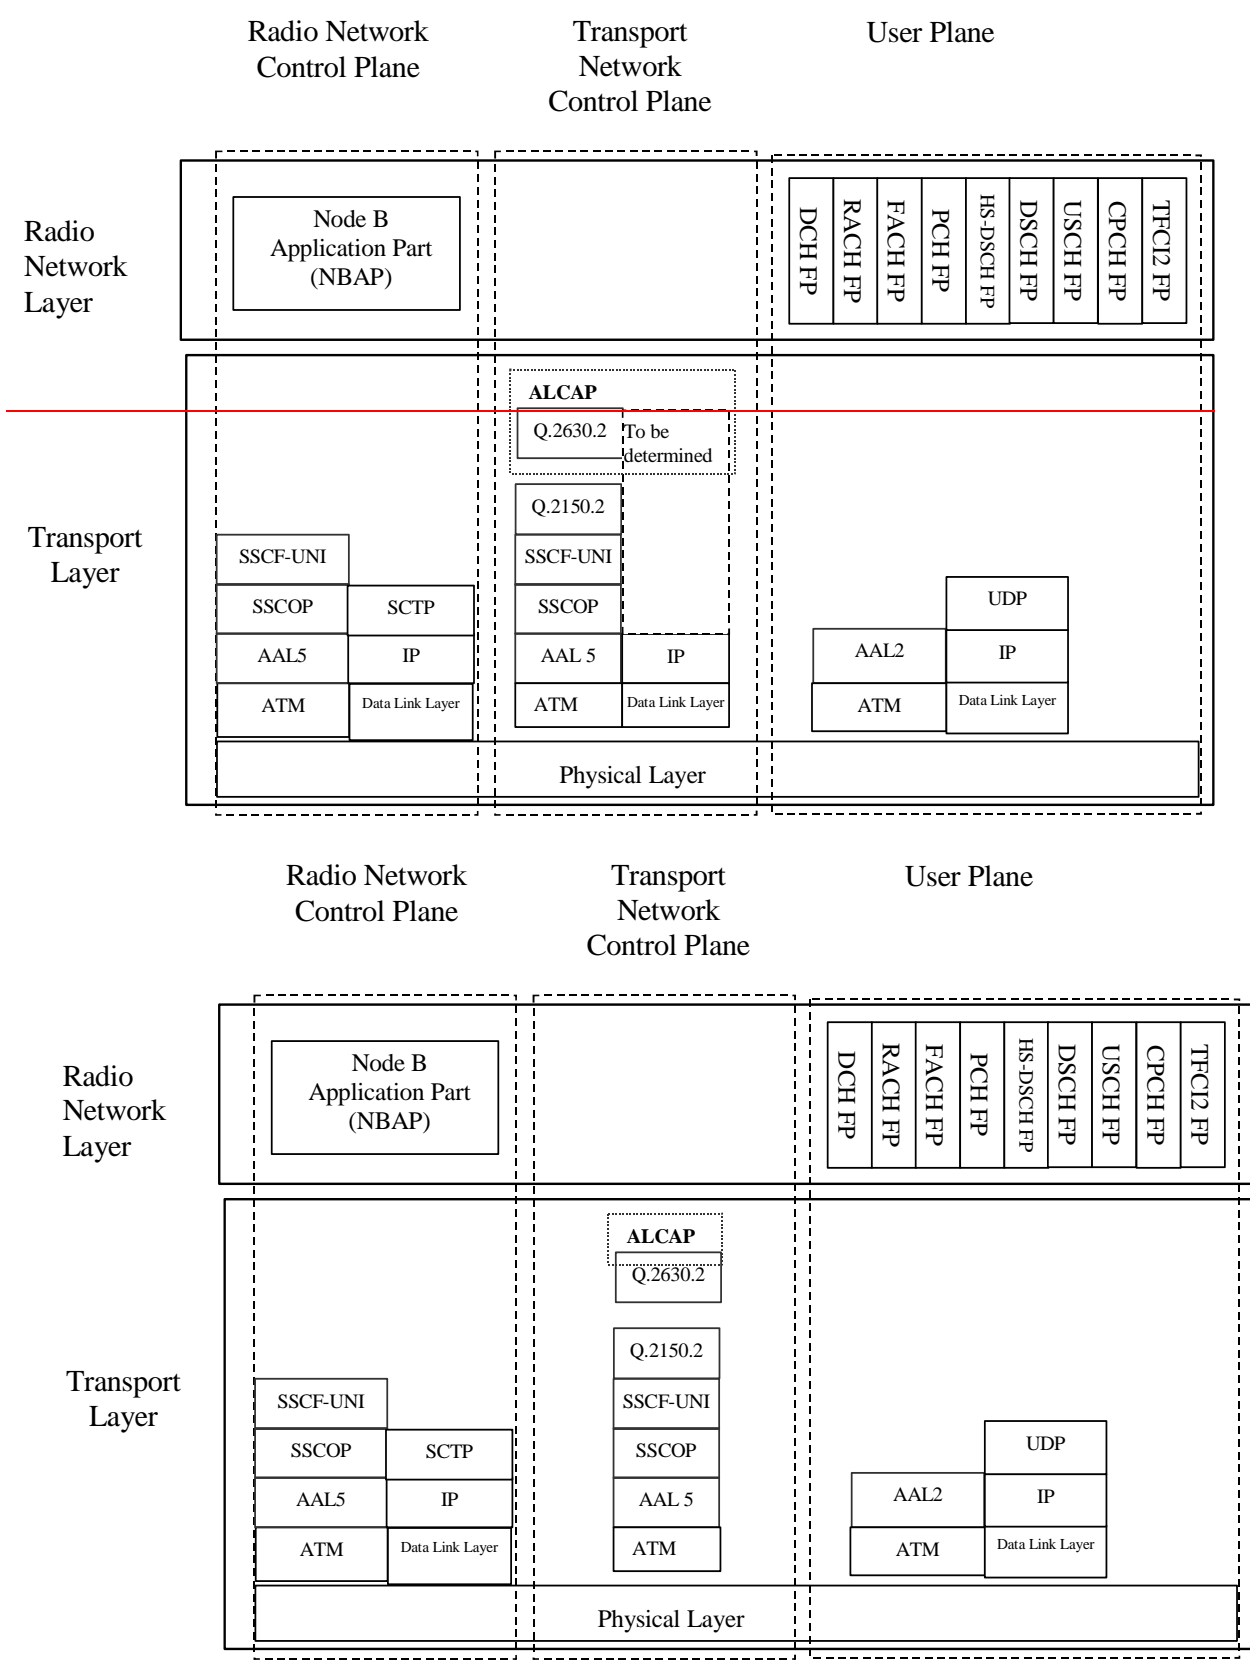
Radio Network Control Plane

Transport Network Control Plane

User Plane

Radio Network Layer

Node B Application Part (NBAP)

DCH FP
RACH FP
FACH FP
PCH FP
HS-DSCH FP
DSCH FP
USCH FP
CPCH FP
TFCI2 FP

Transport Layer

ALCAP
Q.2630.2
To be determined

Q.2150.2
SSCF-UNI
SSCOP
AAL 5
IP
ATM
Data Link Layer

SSCF-UNI
SSCOP
SCTP
AAL5
IP
ATM
Data Link Layer

UDP
AAL2
IP
ATM
Data Link Layer

Physical Layer

Radio Network Control Plane

Transport Network Control Plane

User Plane

Radio Network Layer

Node B Application Part (NBAP)

DCH FP
RACH FP
FACH FP
PCH FP
HS-DSCH FP
DSCH FP
USCH FP
CPCH FP
TFCI2 FP

Transport Layer

ALCAP
Q.2630.2

Q.2150.2
SSCF-UNI
SSCOP
AAL 5
ATM

SSCF-UNI
SSCOP
SCTP
AAL5
IP
ATM
Data Link Layer

UDP
AAL2
IP
ATM
Data Link Layer

Physical Layer